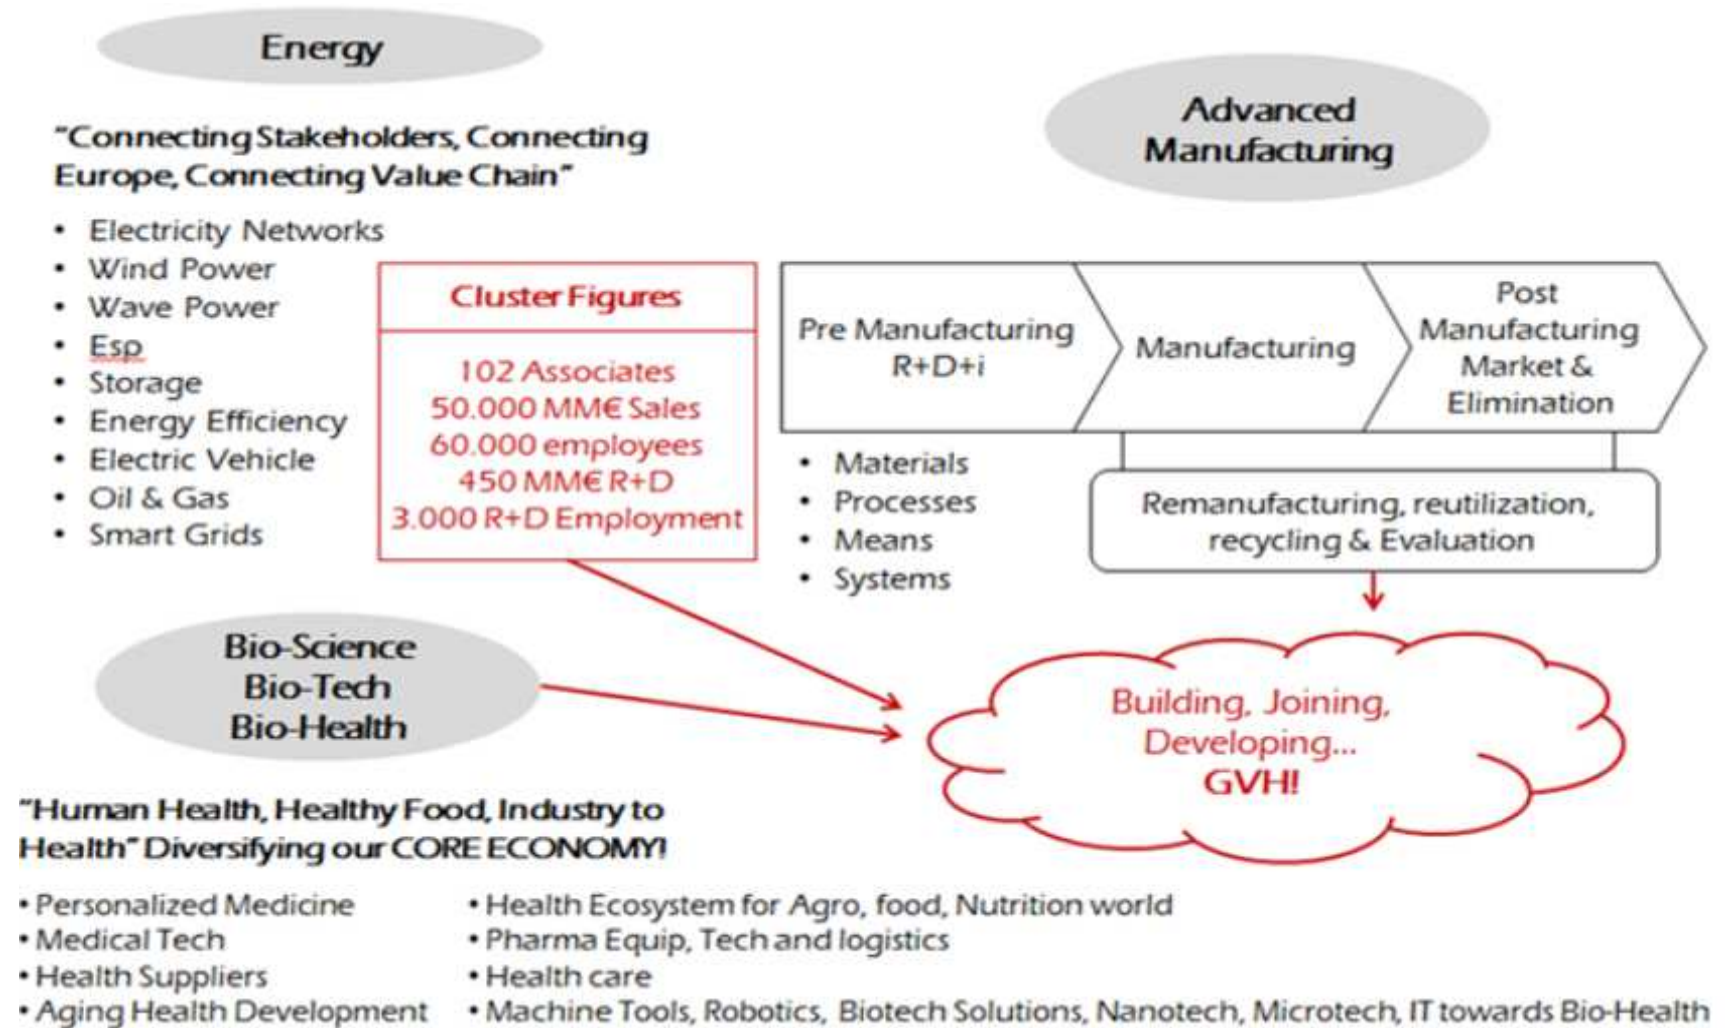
Energy

"Connecting Stakeholders, Connecting Europe, Connecting Value Chain"

• Electricity Networks
• Wind Power
• Wave Power
• Esp
• Storage
• Energy Efficiency
• Electric Vehicle
• Oil & Gas
• Smart Grids

Cluster Figures

102 Associates
50.000 MM€ Sales
60.000 employees
450 MM€ R+D
3.000 R+D Employment

Advanced Manufacturing

Pre Manufacturing R+D+i

Manufacturing

Post Manufacturing Market & Elimination

• Materials
• Processes
• Means
• Systems

Remanufacturing, reutilization, recycling & Evaluation

Bio-Science
Bio-Tech
Bio-Health

Building, Joining, Developing... GVH!

"Human Health, Healthy Food, Industry to Health" Diversifying our CORE ECONOMY!

• Personalized Medicine
• Medical Tech
• Health Suppliers
• Aging Health Development

• Health Ecosystem for Agro, food, Nutrition world
• Pharma Equip, Tech and logistics
• Health care
• Machine Tools, Robotics, Biotech Solutions, Nanotech, Microtech, IT towards Bio-Health